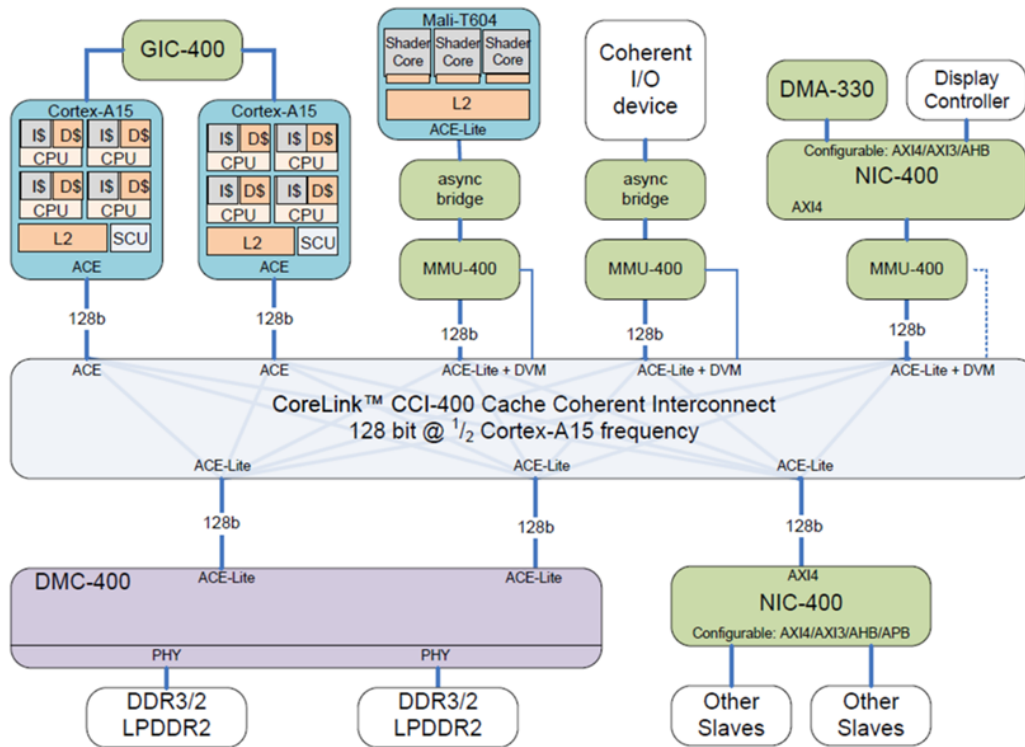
GIC-400

Cortex-A15
I$ D$
CPU
I$ D$
CPU
I$ D$
CPU
I$ D$
CPU
L2 SCU
ACE

Cortex-A15
I$ D$
CPU
I$ D$
CPU
I$ D$
CPU
I$ D$
CPU
L2 SCU
ACE

Mali-T604
Shader Core
Shader Core
Shader Core
L2
ACE-Lite

async bridge

MMU-400

Coherent I/O device

async bridge

MMU-400

DMA-330

Display Controller

Configurable: AXI4/AXI3/AHB
NIC-400
AXI4

MMU-400

128b
128b
128b
128b
128b

ACE
ACE
ACE-Lite + DVM
ACE-Lite + DVM
ACE-Lite + DVM

CoreLink™ CCI-400 Cache Coherent Interconnect
128 bit @ $^1/_2$ Cortex-A15 frequency

ACE-Lite
ACE-Lite
ACE-Lite

128b
128b
128b

DMC-400
ACE-Lite
ACE-Lite
PHY
PHY

AXI4
NIC-400
Configurable: AXI4/AXI3/AHB/APB

DDR3/2
LPDDR2

DDR3/2
LPDDR2

Other Slaves

Other Slaves